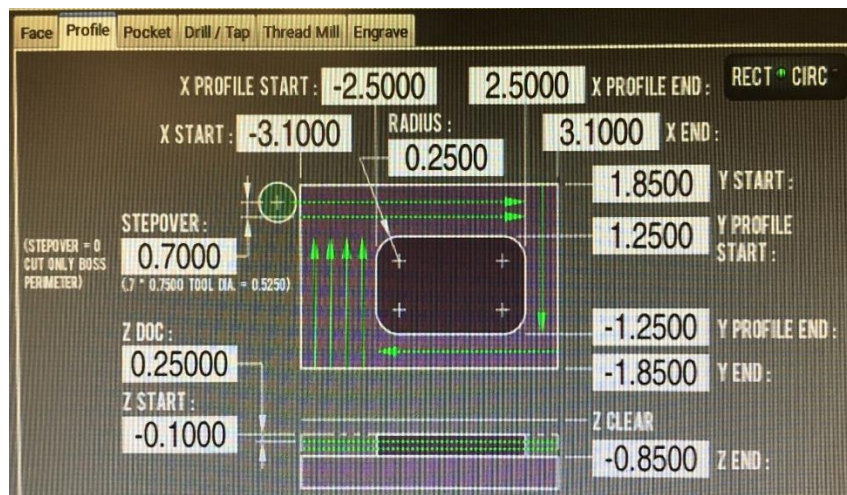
Face Profile Pocket Drill / Tap Thread Mill Engrave

X PROFILE START : -2.5000 2.5000 X PROFILE END : RECT CIRC

X START : -3.1000 RADIUS : 0.2500 3.1000 X END :

1.8500 Y START :

STEPOVER : 1.2500 Y PROFILE START :

(STEPOVER = 0 CUT ONLY BOSS PERIMETER) 0.7000 (.7 * 0.7500 TOOL DIA. = 0.5250)

Z DOC : -1.2500 Y PROFILE END :

0.25000 -1.8500 Y END :

Z START :

-0.1000 Z CLEAR

-0.8500 Z END :